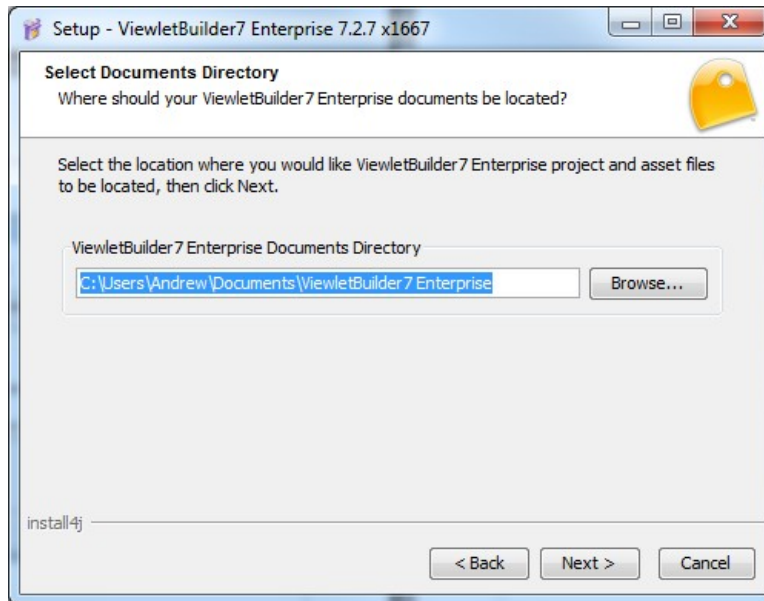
Setup - ViewletBuilder7 Enterprise 7.2.7 x1667

Select Documents Directory
Where should your ViewletBuilder7 Enterprise documents be located?

Select the location where you would like ViewletBuilder7 Enterprise project and asset files to be located, then click Next.

ViewletBuilder7 Enterprise Documents Directory

C:\Users\Andrew\Documents\ViewletBuilder7 Enterprise

Browse...

install4j

< Back

Next >

Cancel